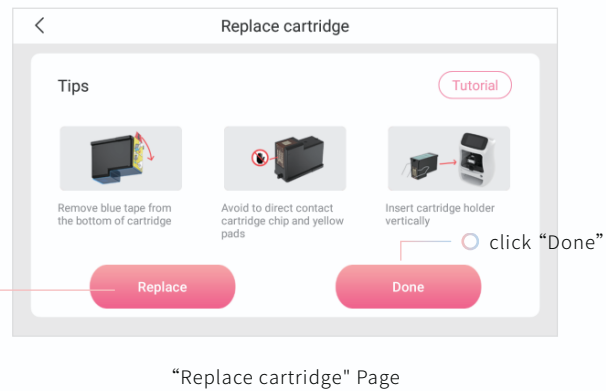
<

Replace cartridge

Tips

Tutorial

Remove blue tape from the bottom of cartridge

Avoid to direct contact cartridge chip and yellow pads

Insert cartridge holder vertically

click “Done”

Replace

Done

“Replace cartridge" Page